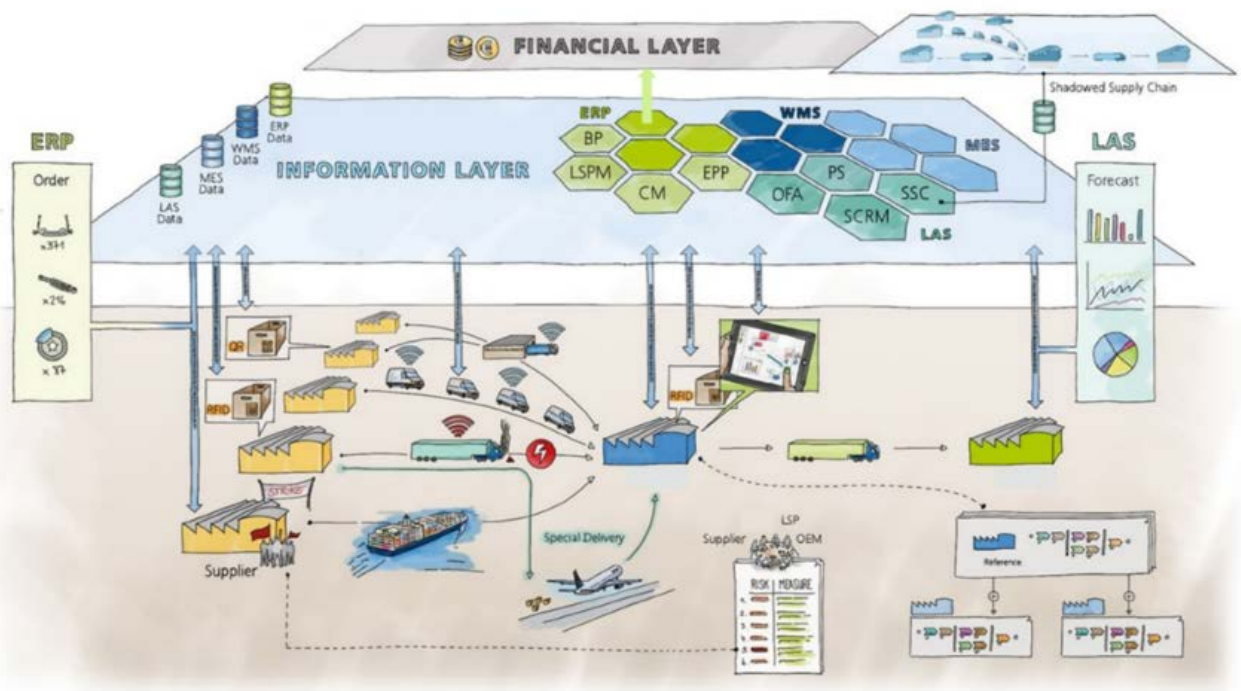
FINANCIAL LAYER

Shadowed Supply Chain

ERP

Order

x371

x24

x 17

LAS Data

MES Data

WMS Data

ERP Data

INFORMATION LAYER

ERP

BP

LSPM

CM

EPP

WMS

MES

PS

OFA

SSC

SCRM

LAS

LAS

Forecast

QR

RFID

RFID

STRIKE

Special Delivery

Supplier

Supplier

LSP

OEM

RISK

MEASURE

Reference